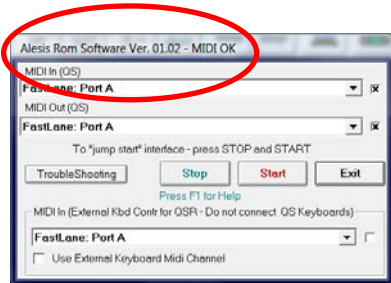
Alesis Rom Software Ver. 01.02 - MIDI OK

MIDI In (QS)

FastLane: Port A

MIDI Out (QS)

FastLane: Port A

To "jump start" interface - press STOP and START

TroubleShooting

Stop

Start

Exit

Press F1 for Help

MIDI In (External Kbd Contr for QSR - Do not connect QS Keyboards)

FastLane: Port A

Use External Keyboard Midi Channel